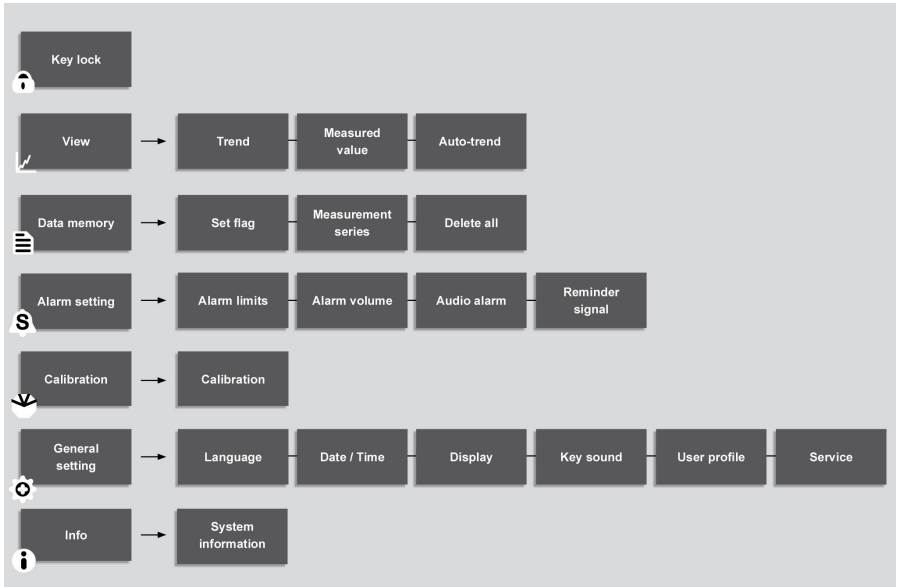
Key lock

View → Trend — Measured value — Auto-trend

Data memory → Set flag — Measurement series — Delete all

Alarm setting → Alarm limits — Alarm volume — Audio alarm — Reminder signal

Calibration → Calibration

General setting → Language — Date / Time — Display — Key sound — User profile — Service

Info → System information